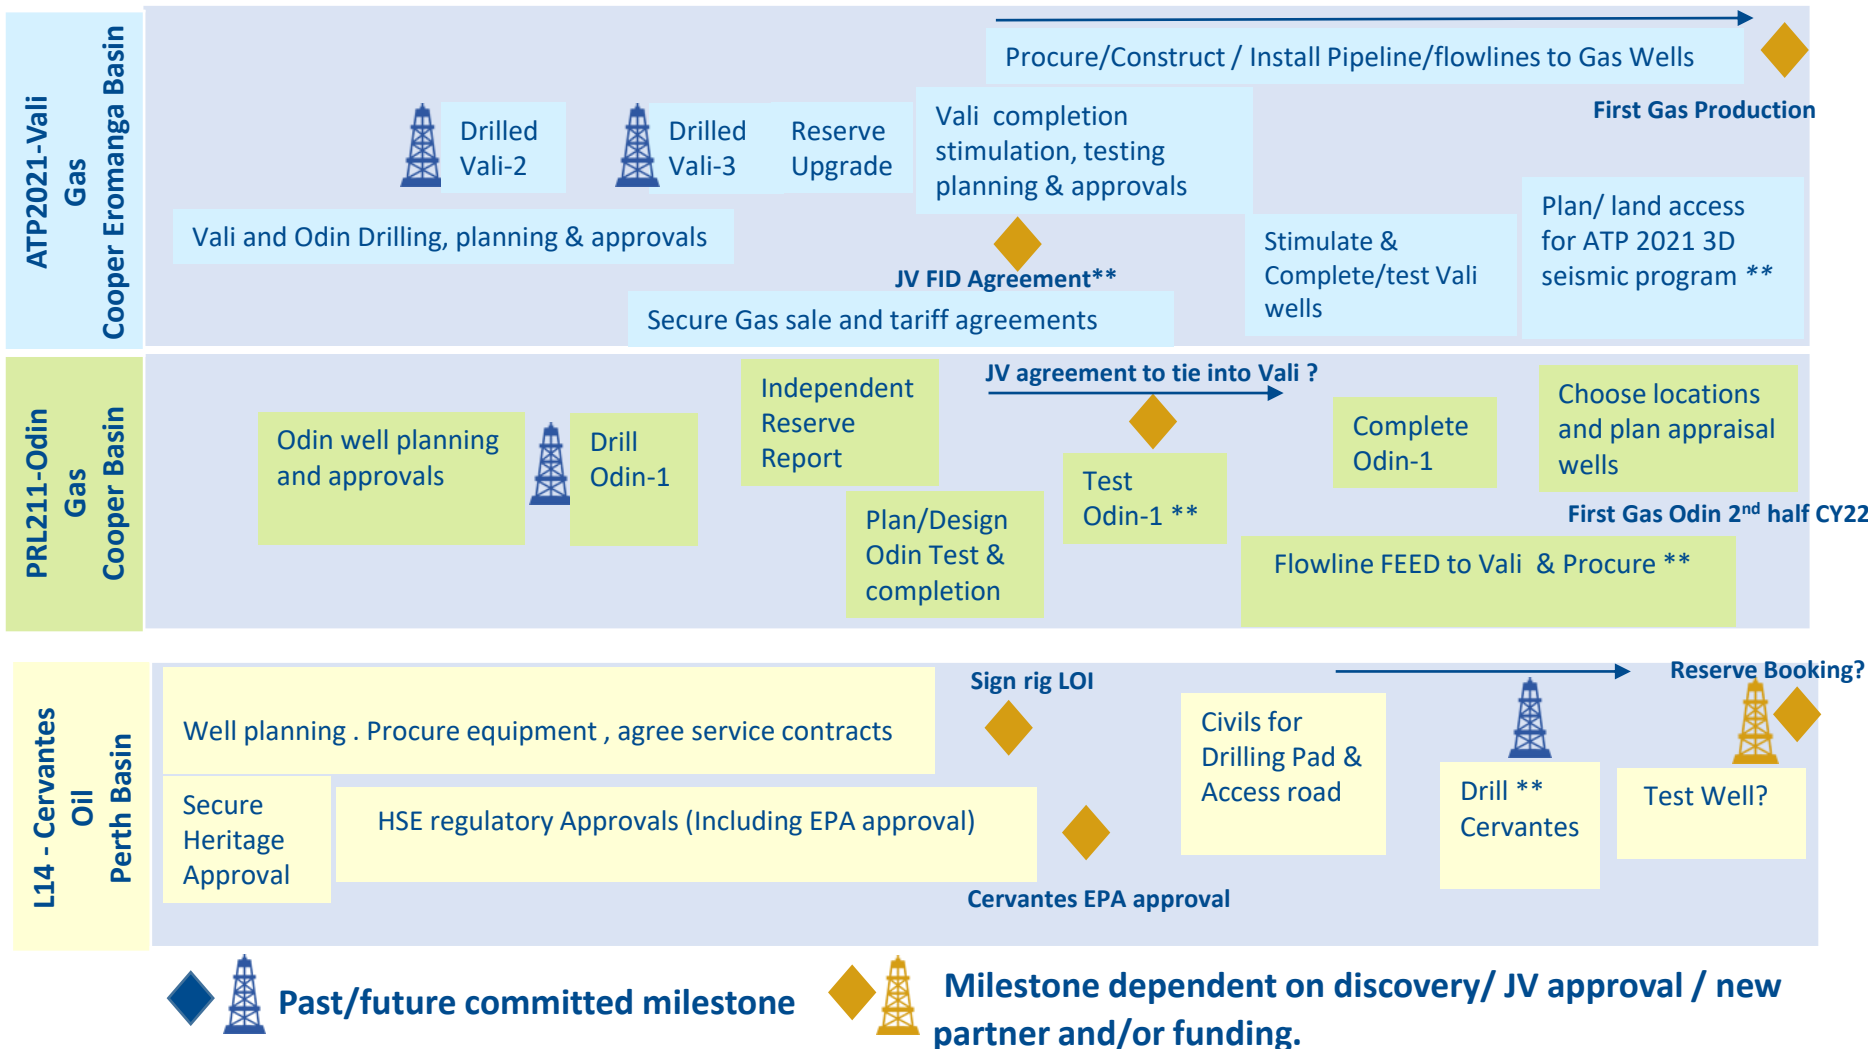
ATP2021-Vali
Gas
Cooper Eromanga Basin

Procure/Construct / Install Pipeline/flowlines to Gas Wells

First Gas Production

Drilled Vali-2

Drilled Vali-3

Reserve Upgrade

Vali completion stimulation, testing planning & approvals

Vali and Odin Drilling, planning & approvals

JV FID Agreement**

Stimulate & Complete/test Vali wells

Plan/ land access for ATP 2021 3D seismic program **

Secure Gas sale and tariff agreements

PRL211-Odin
Gas
Cooper Basin

Independent Reserve Report

JV agreement to tie into Vali ?

Odin well planning and approvals

Drill Odin-1

Test Odin-1 **

Complete Odin-1

Choose locations and plan appraisal wells

First Gas Odin 2$^{nd}$ half CY22

Plan/Design Odin Test & completion

Flowline FEED to Vali & Procure **

L14 - Cervantes
Oil
Perth Basin

Sign rig LOI

Reserve Booking?

Well planning . Procure equipment , agree service contracts

Civils for Drilling Pad & Access road

Drill ** Cervantes

Test Well?

Secure Heritage Approval

HSE regulatory Approvals (Including EPA approval)

Cervantes EPA approval

Past/future committed milestone

Milestone dependent on discovery/ JV approval / new partner and/or funding.